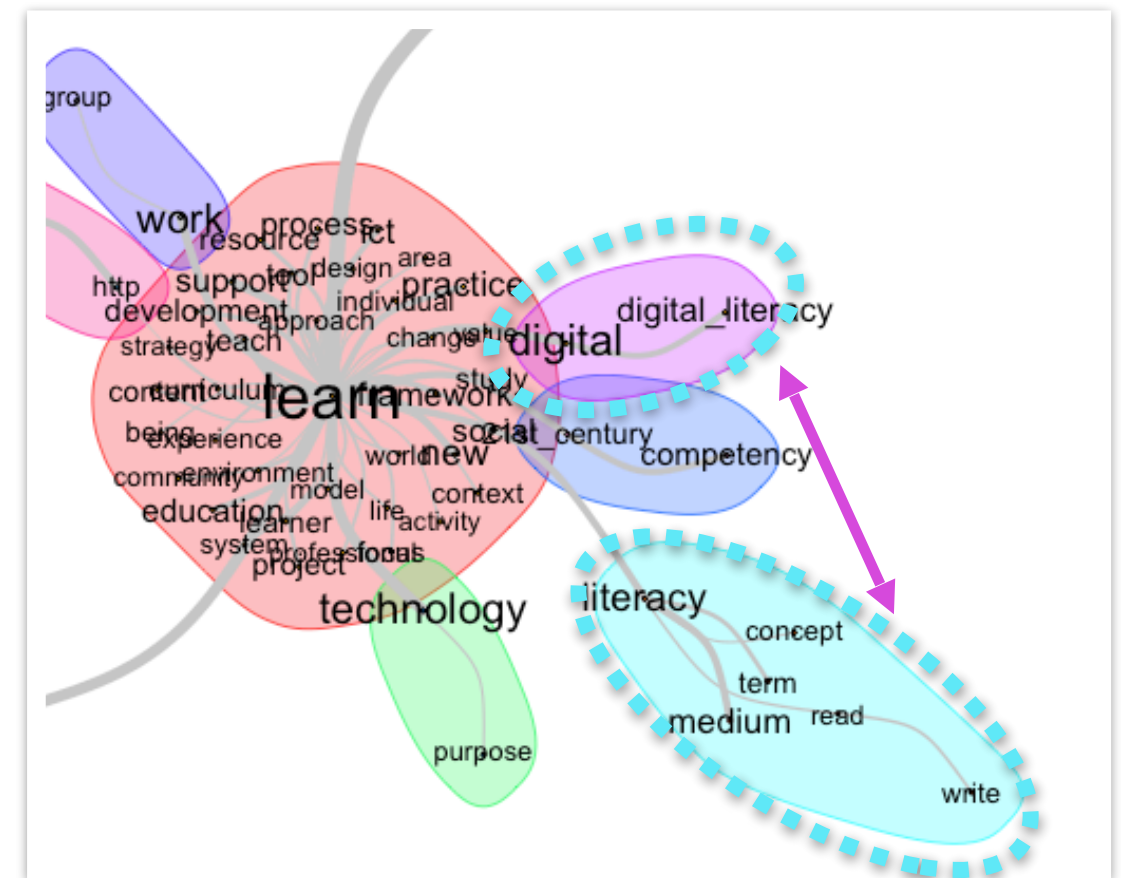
group
work
http
process
ict
resource
tool
design
area
support
practice
development
individual
approach
teach
strategy
change
value
digital
digital_literacy
curriculum
content
learn
framework
study
being
experience
social
21st_century
competency
community
environment
world
new
model
context
education
life
activity
learner
system
professional
focus
project
technology
literacy
concept
term
medium
read
write
purpose